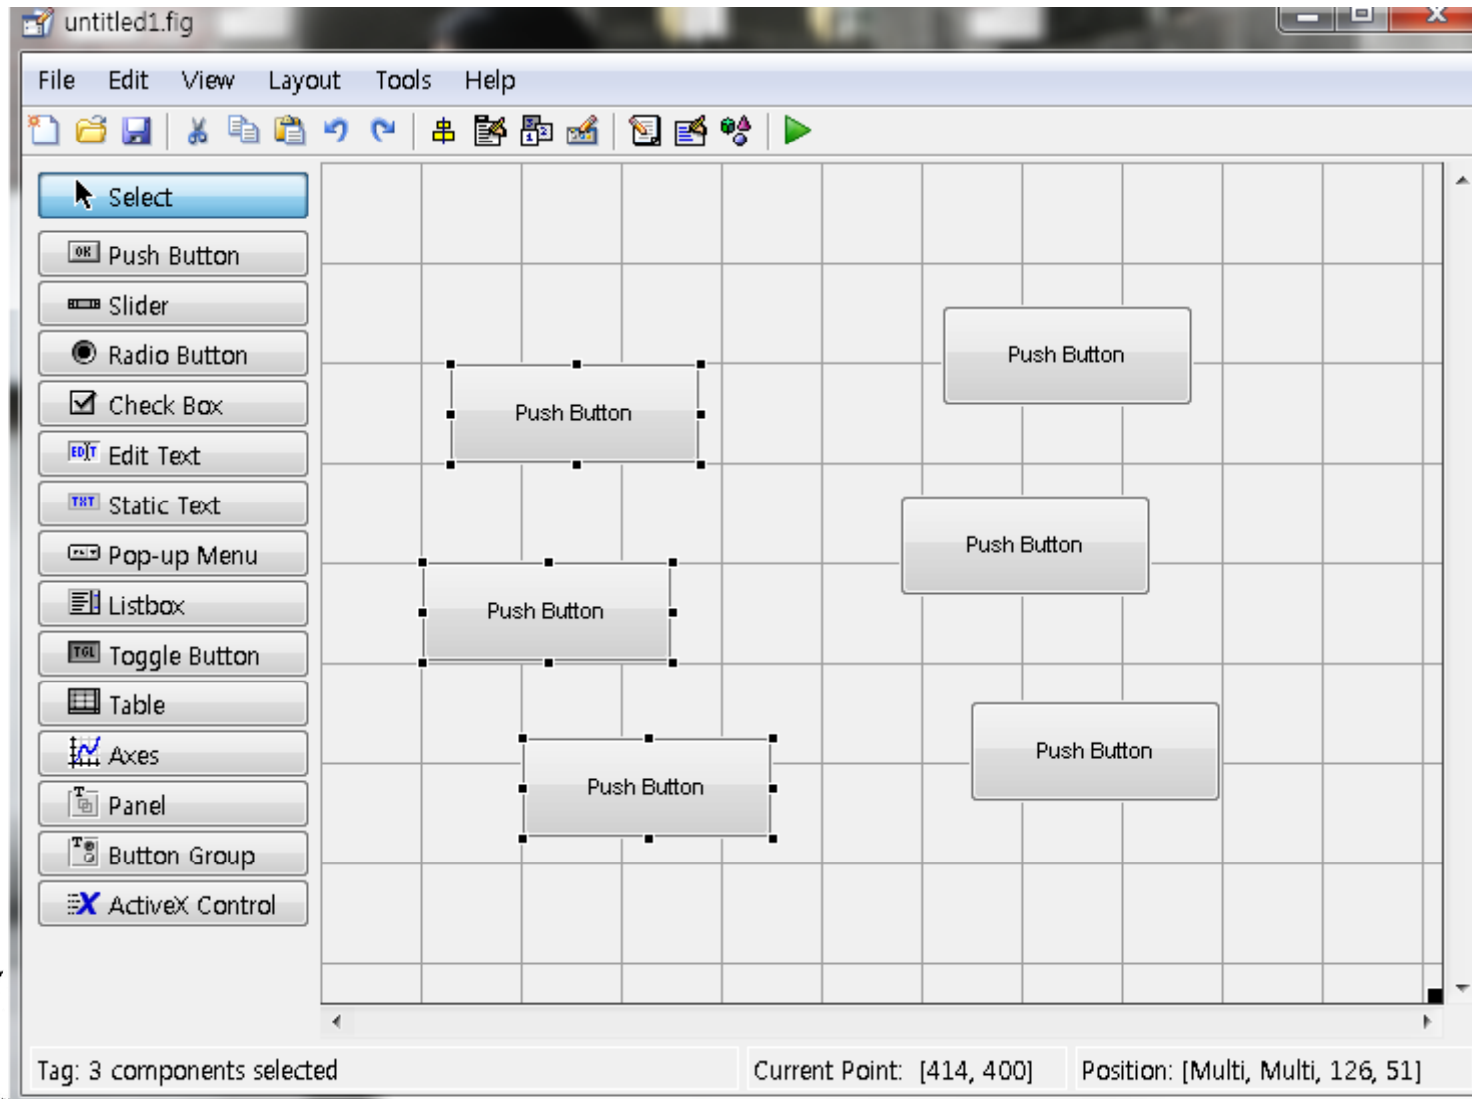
untitled1.fig

File Edit View Layout Tools Help

Select
OK Push Button
Slider
Radio Button
Check Box
EDIT Edit Text
TXT Static Text
Pop-up Menu
Listbox
TGL Toggle Button
Table
Axes
Panel
Button Group
ActiveX Control

Push Button
Push Button
Push Button
Push Button
Push Button
Push Button

Tag: 3 components selected
Current Point: [414, 400]
Position: [Multi, Multi, 126, 51]